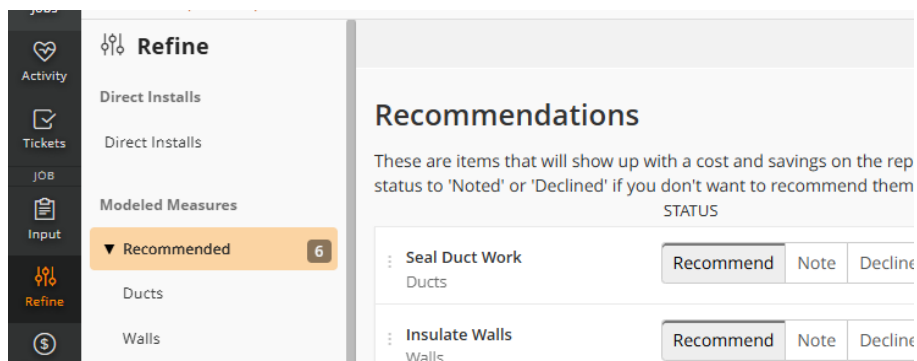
Jobs

Activity

Tickets

JOB

Input

Refine

Refine

Direct Installs

Direct Installs

Modeled Measures

▼ Recommended 6

Ducts

Walls

Recommendations

These are items that will show up with a cost and savings on the rep status to 'Noted' or 'Declined' if you don't want to recommend them

STATUS

Seal Duct Work
Ducts

Recommend Note Decline

Insulate Walls
Walls

Recommend Note Decline